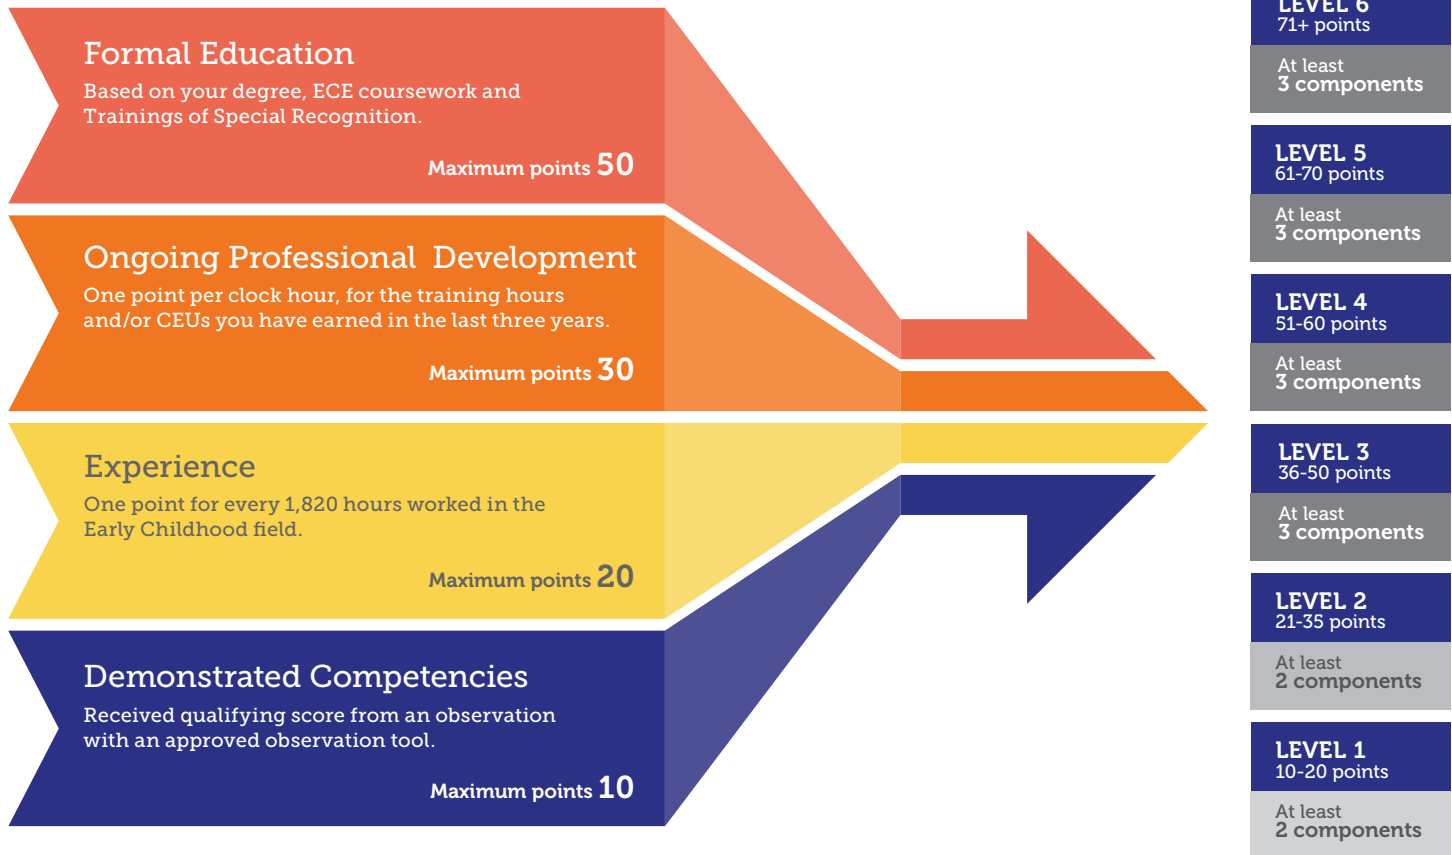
Formal Education
Based on your degree, ECE coursework and Trainings of Special Recognition.
Maximum points 50

Ongoing Professional Development
One point per clock hour, for the training hours and/or CEUs you have earned in the last three years.
Maximum points 30

Experience
One point for every 1,820 hours worked in the Early Childhood field.
Maximum points 20

Demonstrated Competencies
Received qualifying score from an observation with an approved observation tool.
Maximum points 10

LEVEL 6
71+ points
At least
3 components

LEVEL 5
61-70 points
At least
3 components

LEVEL 4
51-60 points
At least
3 components

LEVEL 3
36-50 points
At least
3 components

LEVEL 2
21-35 points
At least
2 components

LEVEL 1
10-20 points
At least
2 components